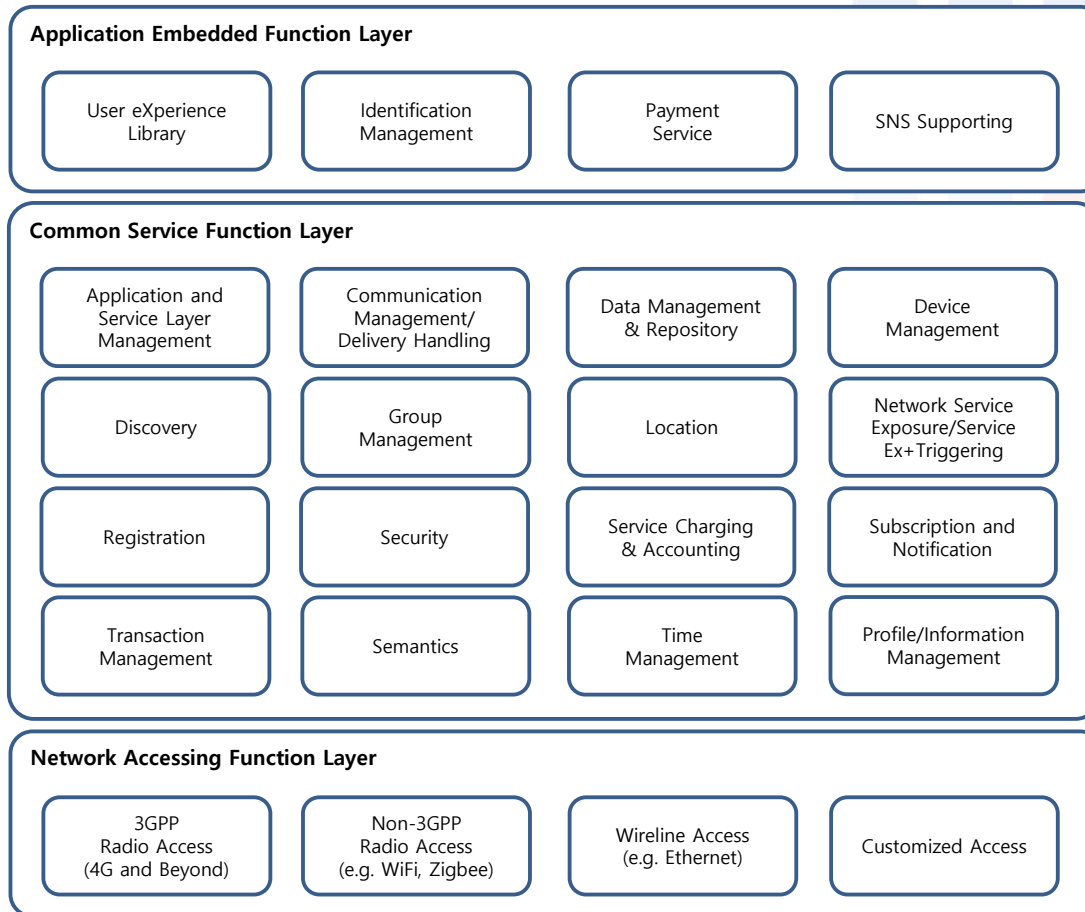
Application Embedded Function Layer

User eXperience Library

Identification Management

Payment Service

SNS Supporting

Common Service Function Layer

Application and Service Layer Management

Communication Management/ Delivery Handling

Data Management & Repository

Device Management

Discovery

Group Management

Location

Network Service Exposure/Service Ex+Triggering

Registration

Security

Service Charging & Accounting

Subscription and Notification

Transaction Management

Semantics

Time Management

Profile/Information Management

Network Accessing Function Layer

3GPP Radio Access (4G and Beyond)

Non-3GPP Radio Access (e.g. WiFi, Zigbee)

Wireline Access (e.g. Ethernet)

Customized Access